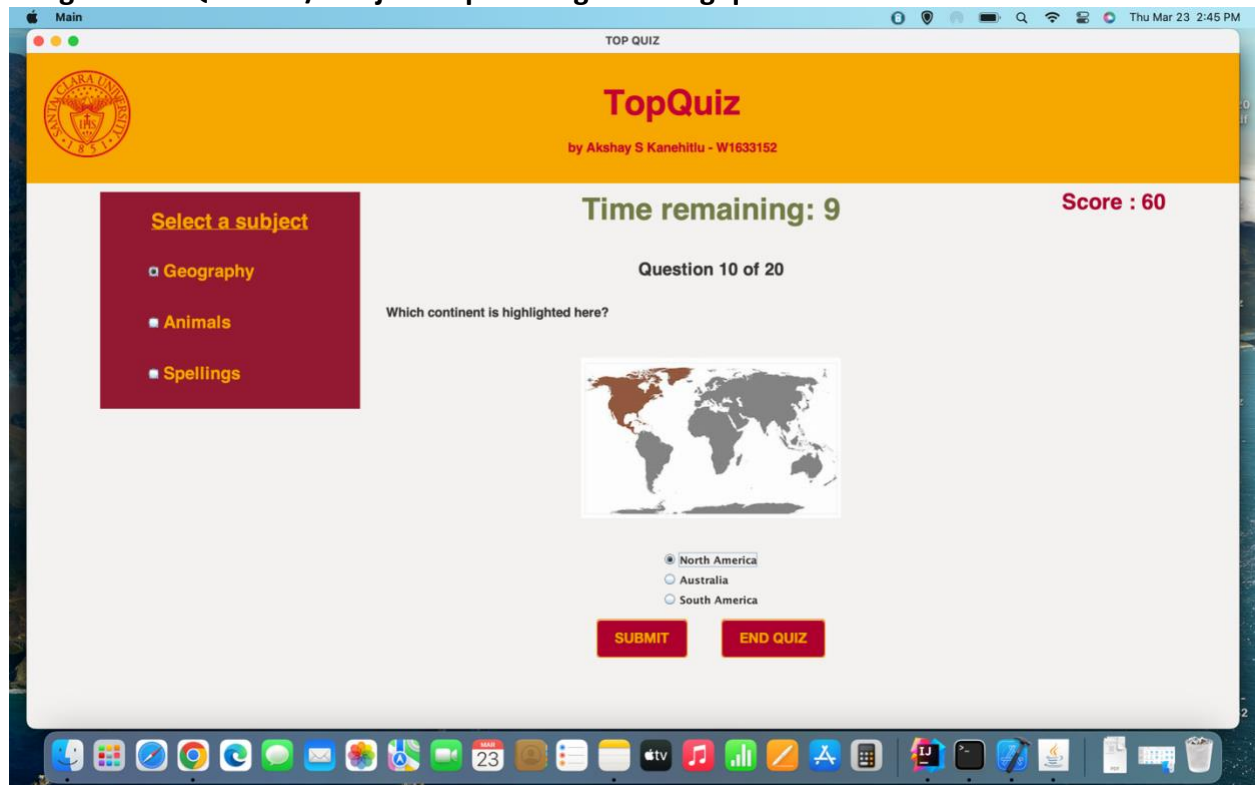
Main

Thu Mar 23 2:45 PM

TOP QUIZ

TopQuiz

by Akshay S Kanehitlu - W1633152

Select a subject

Geography

Animals

Spellings

Time remaining: 9

Score : 60

Question 10 of 20

Which continent is highlighted here?

North America

Australia

South America

SUBMIT

END QUIZ

MAR 23